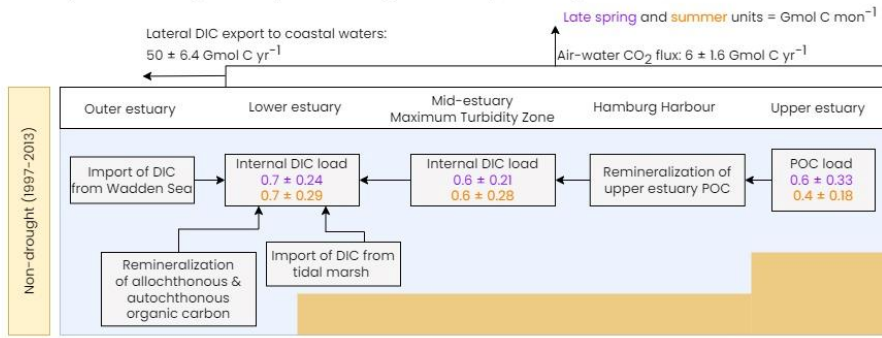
Late spring and summer units = Gmol C mon$^{-1}$

Lateral DIC export to coastal waters: 50 ± 6.4 Gmol C yr$^{-1}$

Air-water $CO_2$ flux: 6 ± 1.6 Gmol C yr$^{-1}$

Outer estuary

Lower estuary

Mid-estuary Maximum Turbidity Zone

Hamburg Harbour

Upper estuary

Non-drought (1997-2013)

Import of DIC from Wadden Sea

Internal DIC load
0.7 ± 0.24
0.7 ± 0.29

Internal DIC load
0.6 ± 0.21
0.6 ± 0.28

Remineralization of upper estuary POC

POC load
0.6 ± 0.33
0.4 ± 0.18

Remineralization of allochthonous & autochthonous organic carbon

Import of DIC from tidal marsh